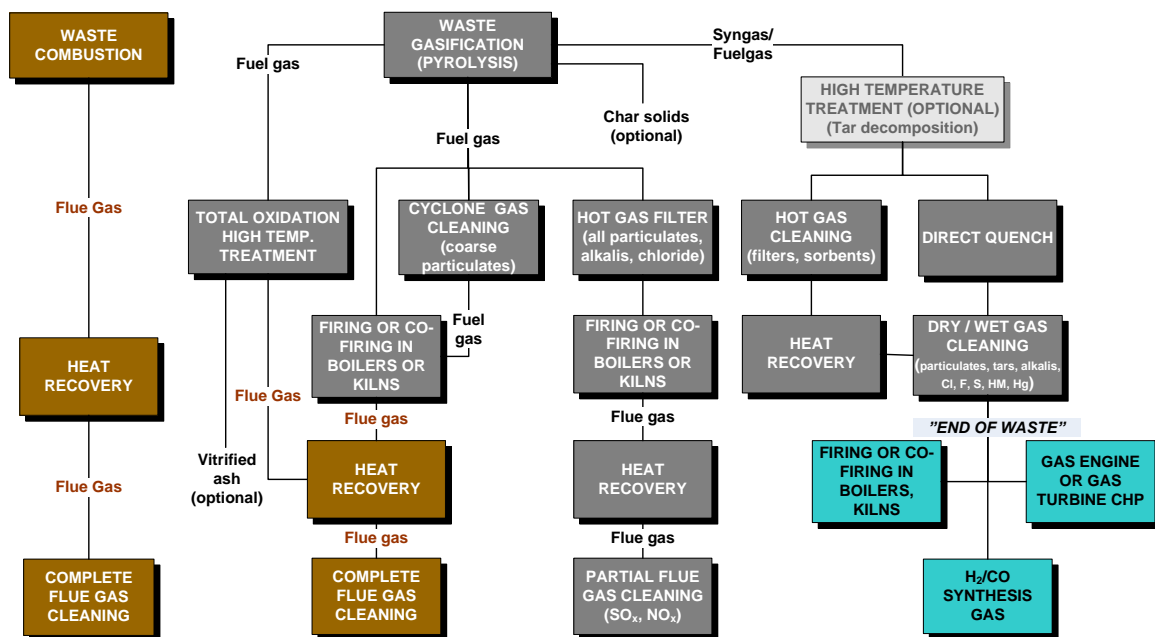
WASTE COMBUSTION

Flue Gas

HEAT RECOVERY

Flue Gas

COMPLETE FLUE GAS CLEANING

WASTE GASIFICATION (PYROLYSIS)

Fuel gas

Syngas/ Fuelgas

Fuel gas

Char solids (optional)

HIGH TEMPERATURE TREATMENT (OPTIONAL) (Tar decomposition)

TOTAL OXIDATION HIGH TEMP. TREATMENT

CYCLONE GAS CLEANING (coarse particulates)

HOT GAS FILTER (all particulates, alkalis, chloride)

HOT GAS CLEANING (filters, sorbents)

DIRECT QUENCH

Fuel gas

FIRING OR CO-FIRING IN BOILERS OR KILNS

FIRING OR CO-FIRING IN BOILERS OR KILNS

HEAT RECOVERY

DRY / WET GAS CLEANING (particulates, tars, alkalis, Cl, F, S, HM, Hg)

Flue Gas

Flue gas

Flue gas

"END OF WASTE"

Vitrified ash (optional)

HEAT RECOVERY

HEAT RECOVERY

FIRING OR CO-FIRING IN BOILERS, KILNS

GAS ENGINE OR GAS TURBINE CHP

Flue gas

Flue gas

COMPLETE FLUE GAS CLEANING

PARTIAL FLUE GAS CLEANING ($SO_x$, $NO_x$)

$H_2$/CO SYNTHESIS GAS